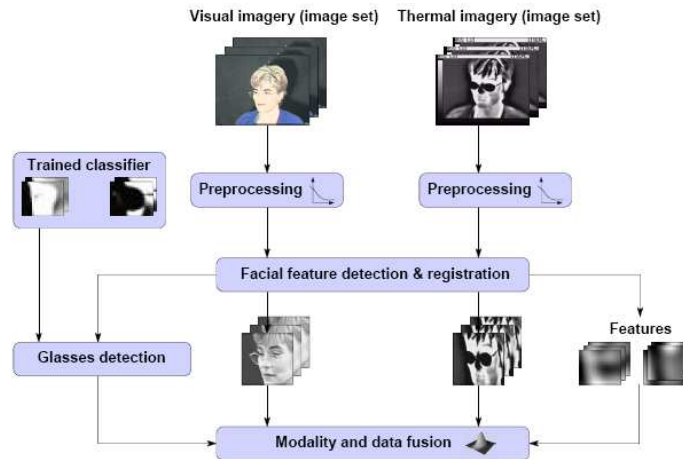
Visual imagery (image set)

Thermal imagery (image set)

Trained classifier

Preprocessing

Preprocessing

Facial feature detection & registration

Features

Glasses detection

Modality and data fusion